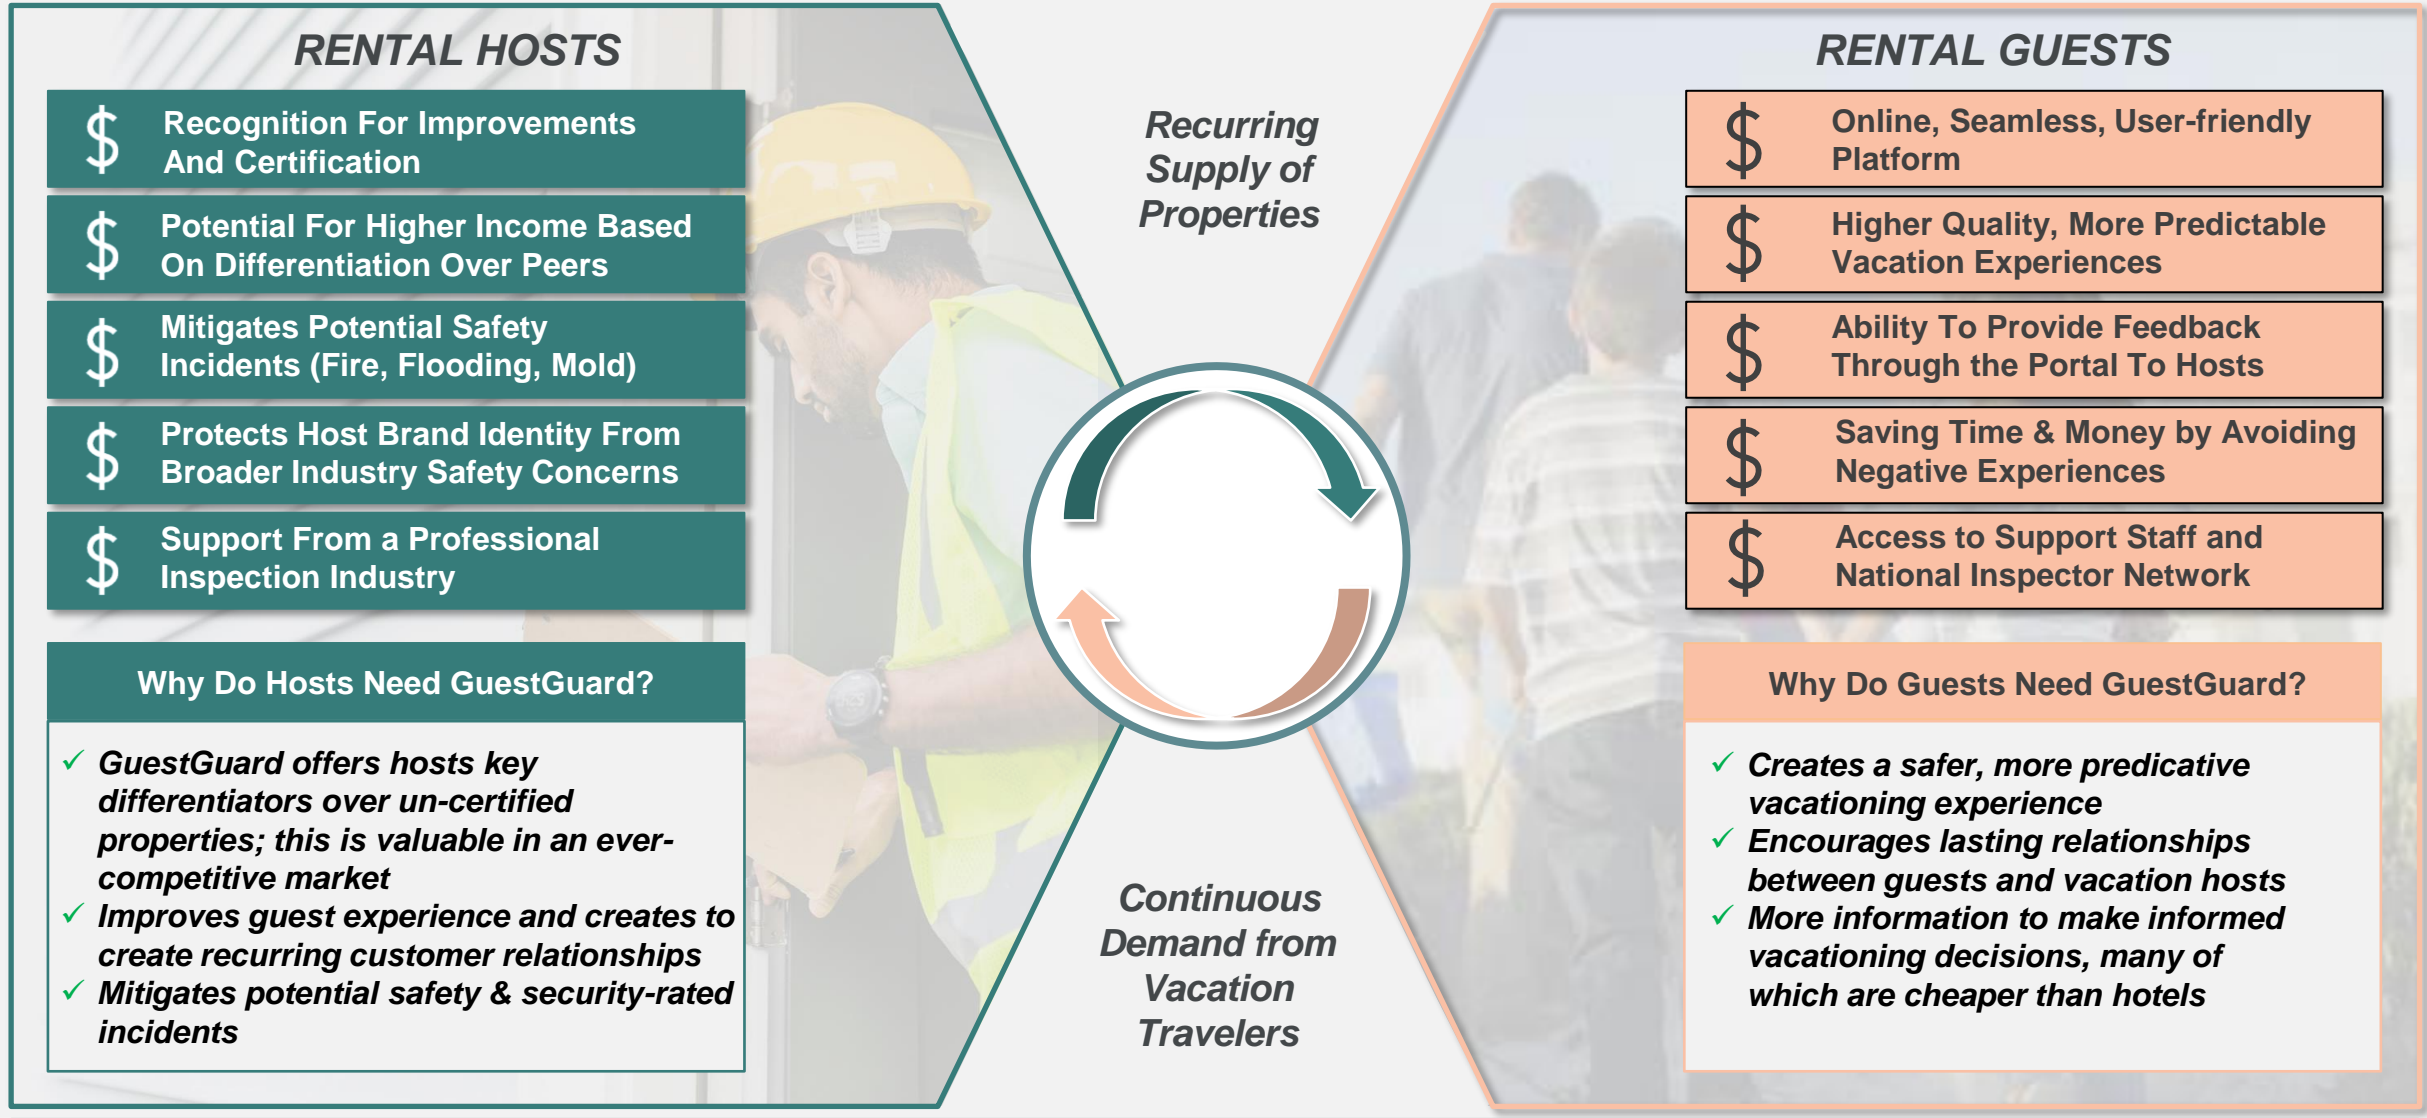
RENTAL HOSTS

$ Recognition For Improvements And Certification

$ Potential For Higher Income Based On Differentiation Over Peers

$ Mitigates Potential Safety Incidents (Fire, Flooding, Mold)

$ Protects Host Brand Identity From Broader Industry Safety Concerns

$ Support From a Professional Inspection Industry

Why Do Hosts Need GuestGuard?

✓ GuestGuard offers hosts key differentiators over un-certified properties; this is valuable in an ever-competitive market
✓ Improves guest experience and creates to create recurring customer relationships
✓ Mitigates potential safety & security-rated incidents

Recurring Supply of Properties

Continuous Demand from Vacation Travelers

RENTAL GUESTS

$ Online, Seamless, User-friendly Platform

$ Higher Quality, More Predictable Vacation Experiences

$ Ability To Provide Feedback Through the Portal To Hosts

$ Saving Time & Money by Avoiding Negative Experiences

$ Access to Support Staff and National Inspector Network

Why Do Guests Need GuestGuard?

✓ Creates a safer, more predicative vacationing experience
✓ Encourages lasting relationships between guests and vacation hosts
✓ More information to make informed vacationing decisions, many of which are cheaper than hotels